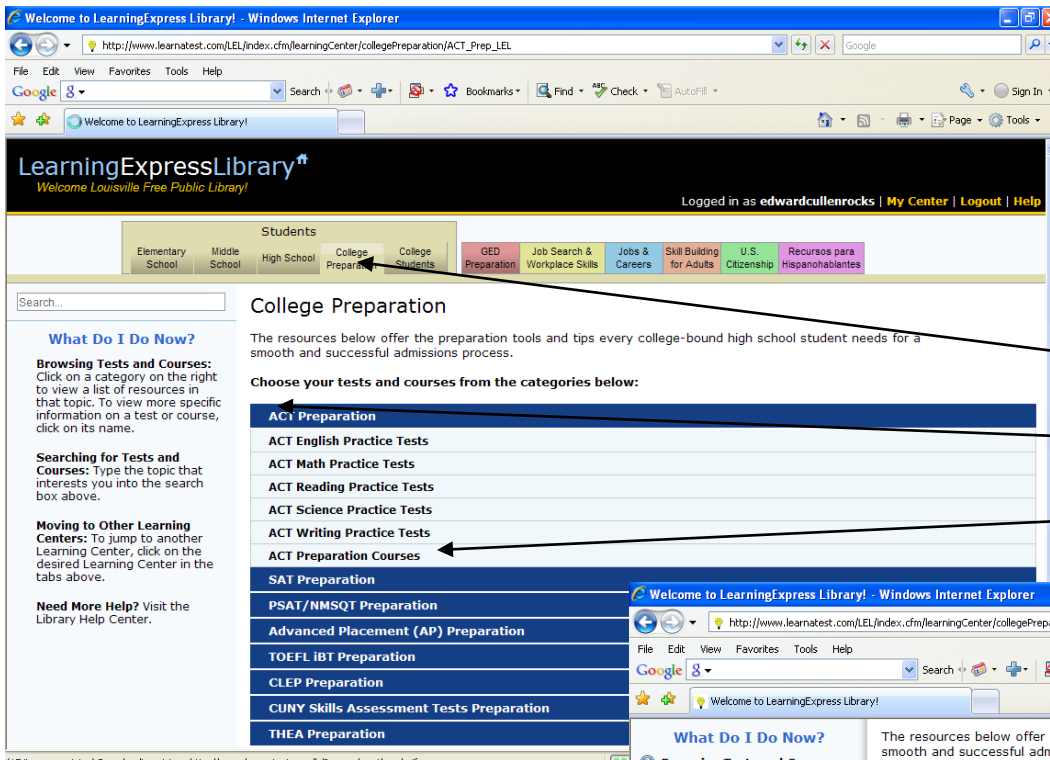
Welcome to LearningExpress Library! - Windows Internet Explorer

http://www.learnatest.com/LEL/index.cfm/learningCenter/collegePreparation/ACT_Prep_LEL

Google

File Edit View Favorites Tools Help

Google 8 Search Bookmarks Find Check AutoFill Sign In

Welcome to LearningExpress Library!

Page Tools

LearningExpressLibrary
Welcome Louisville Free Public Library!

Logged in as edwardcullenrocks | My Center | Logout | Help

Students

Elementary School | Middle School | High School | College Preparation | College Students | GED Preparation | Job Search & Workplace Skills | Jobs & Careers | Skill Building for Adults | U.S. Citizenship | Recursos para Hispanohablantes

Search...

What Do I Do Now?

Browsing Tests and Courses: Click on a category on the right to view a list of resources in that topic. To view more specific information on a test or course, click on its name.

Searching for Tests and Courses: Type the topic that interests you into the search box above.

Moving to Other Learning Centers: To jump to another Learning Center, click on the desired Learning Center in the tabs above.

Need More Help? Visit the Library Help Center.

College Preparation

The resources below offer the preparation tools and tips every college-bound high school student needs for a smooth and successful admissions process.

Choose your tests and courses from the categories below:

ACT Preparation
ACT English Practice Tests
ACT Math Practice Tests
ACT Reading Practice Tests
ACT Science Practice Tests
ACT Writing Practice Tests
ACT Preparation Courses
SAT Preparation
PSAT/NMSQT Preparation
Advanced Placement (AP) Preparation
TOEFL iBT Preparation
CLEP Preparation
CUNY Skills Assessment Tests Preparation
THEA Preparation

Welcome to LearningExpress Library! - Windows Internet Explorer

http://www.learnatest.com/LEL/index.cfm/learningCenter/collegePrepa

File Edit View Favorites Tools Help

Google 8 Search

Welcome to LearningExpress Library!

What Do I Do Now?

The resources below offer smooth and successful adm